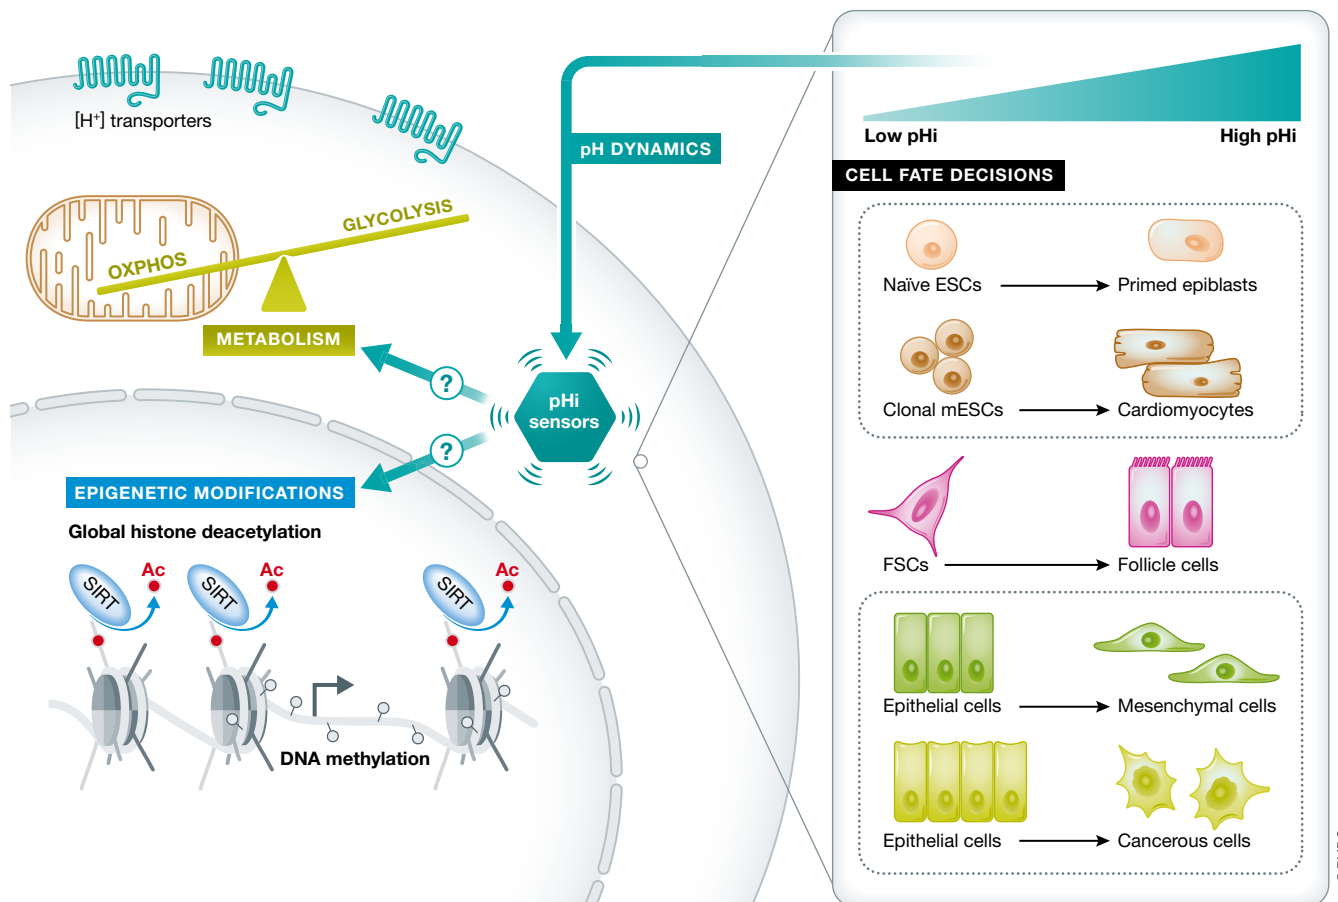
[H$^+$] transporters

pH DYNAMICS

GLYCOLYSIS

OXPHOS

METABOLISM

?

pHi sensors

?

EPIGENETIC MODIFICATIONS

Global histone deacetylation

SIRT Ac SIRT Ac SIRT Ac

DNA methylation

Low pHi High pHi

CELL FATE DECISIONS

Naïve ESCs → Primed epiblasts

Clonal mESCs → Cardiomyocytes

FSCs → Follicle cells

Epithelial cells → Mesenchymal cells

Epithelial cells → Cancerous cells